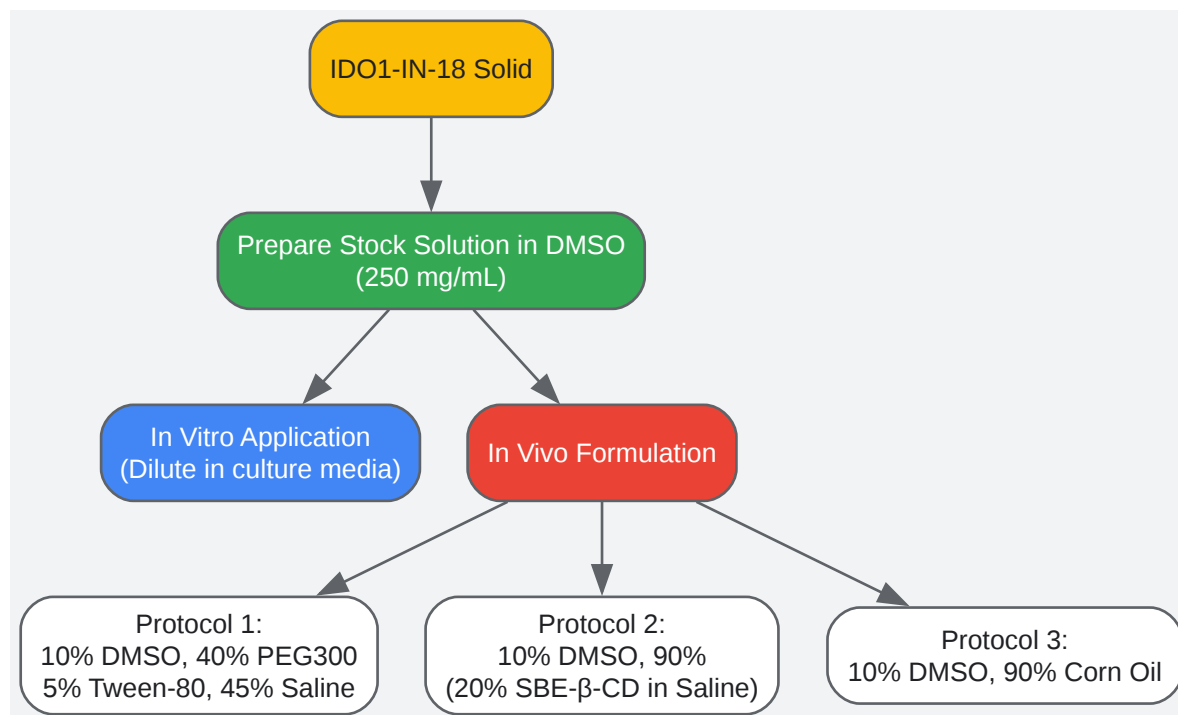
IDO1-IN-18 Solid

Prepare Stock Solution in DMSO
(250 mg/mL)

In Vitro Application
(Dilute in culture media)

In Vivo Formulation

Protocol 1:
10% DMSO, 40% PEG300
5% Tween-80, 45% Saline

Protocol 2:
10% DMSO, 90%
(20% SBE-β-CD in Saline)

Protocol 3:
10% DMSO, 90% Corn Oil